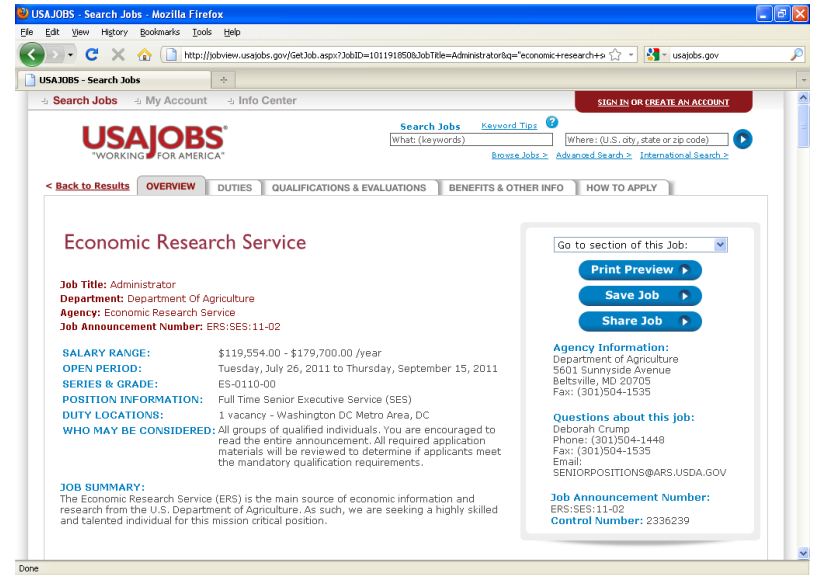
USAJOBS - Search Jobs - Mozilla Firefox

File Edit View History Bookmarks Tools Help

http://jobview.usajobs.gov/GetJob.aspx?JobID=101191850&JobTitle=Administrator&q="economic+research+s

usajobs.gov

USAJOBS - Search Jobs

Search Jobs My Account Info Center

SIGN IN OR CREATE AN ACCOUNT

USAJOBS® "WORKING FOR AMERICA"

Search Jobs Keyword Tips

What: (keywords)

Where: (U.S. city, state or zip code)

Browse Jobs > Advanced Search > International Search >

< Back to Results OVERVIEW DUTIES QUALIFICATIONS & EVALUATIONS BENEFITS & OTHER INFO HOW TO APPLY

Economic Research Service

Job Title: Administrator
Department: Department Of Agriculture
Agency: Economic Research Service
Job Announcement Number: ERS:SES:11-02

| | |
|---|---|
| SALARY RANGE: | $119,554.00 - $179,700.00 /year |
| OPEN PERIOD: | Tuesday, July 26, 2011 to Thursday, September 15, 2011 |
| SERIES & GRADE: | ES-0110-00 |
| POSITION INFORMATION: | Full Time Senior Executive Service (SES) |
| DUTY LOCATIONS: | 1 vacancy - Washington DC Metro Area, DC |
| WHO MAY BE CONSIDERED: | All groups of qualified individuals. You are encouraged to read the entire announcement. All required application materials will be reviewed to determine if applicants meet the mandatory qualification requirements. |

JOB SUMMARY:
The Economic Research Service (ERS) is the main source of economic information and research from the U.S. Department of Agriculture. As such, we are seeking a highly skilled and talented individual for this mission critical position.

Go to section of this Job:

Print Preview

Save Job

Share Job

Agency Information:
Department of Agriculture
5601 Sunnyside Avenue
Beltsville, MD 20705
Fax: (301)504-1535

Questions about this job:
Deborah Crump
Phone: (301)504-1448
Fax: (301)504-1535
Email:
SENIORPOSITIONS@ARS.USDA.GOV

Job Announcement Number:
ERS:SES:11-02
Control Number: 2336239

Done